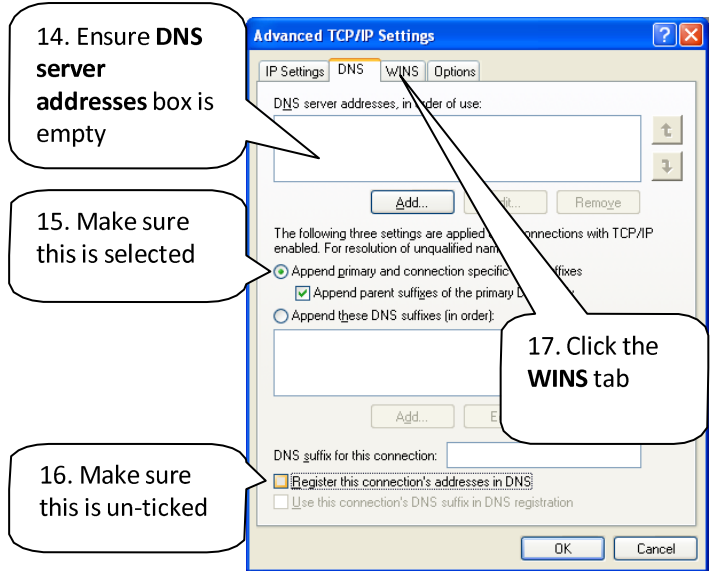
14. Ensure **DNS server addresses** box is empty

15. Make sure this is selected

16. Make sure this is un-ticked

Advanced TCP/IP Settings

IP Settings | DNS | WINS | Options

DNS server addresses, in order of use:

Add... | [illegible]it... | Remove

The following three settings are applied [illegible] connections with TCP/IP enabled. For resolution of unqualified nam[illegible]

Append primary and connection specific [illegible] suffixes

Append parent suffixes of the primary D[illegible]

Append these DNS suffixes (in order):

17. Click the **WINS** tab

Add... | E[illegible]

DNS suffix for this connection:

Register this connection's addresses in DNS

Use this connection's DNS suffix in DNS registration

OK | Cancel